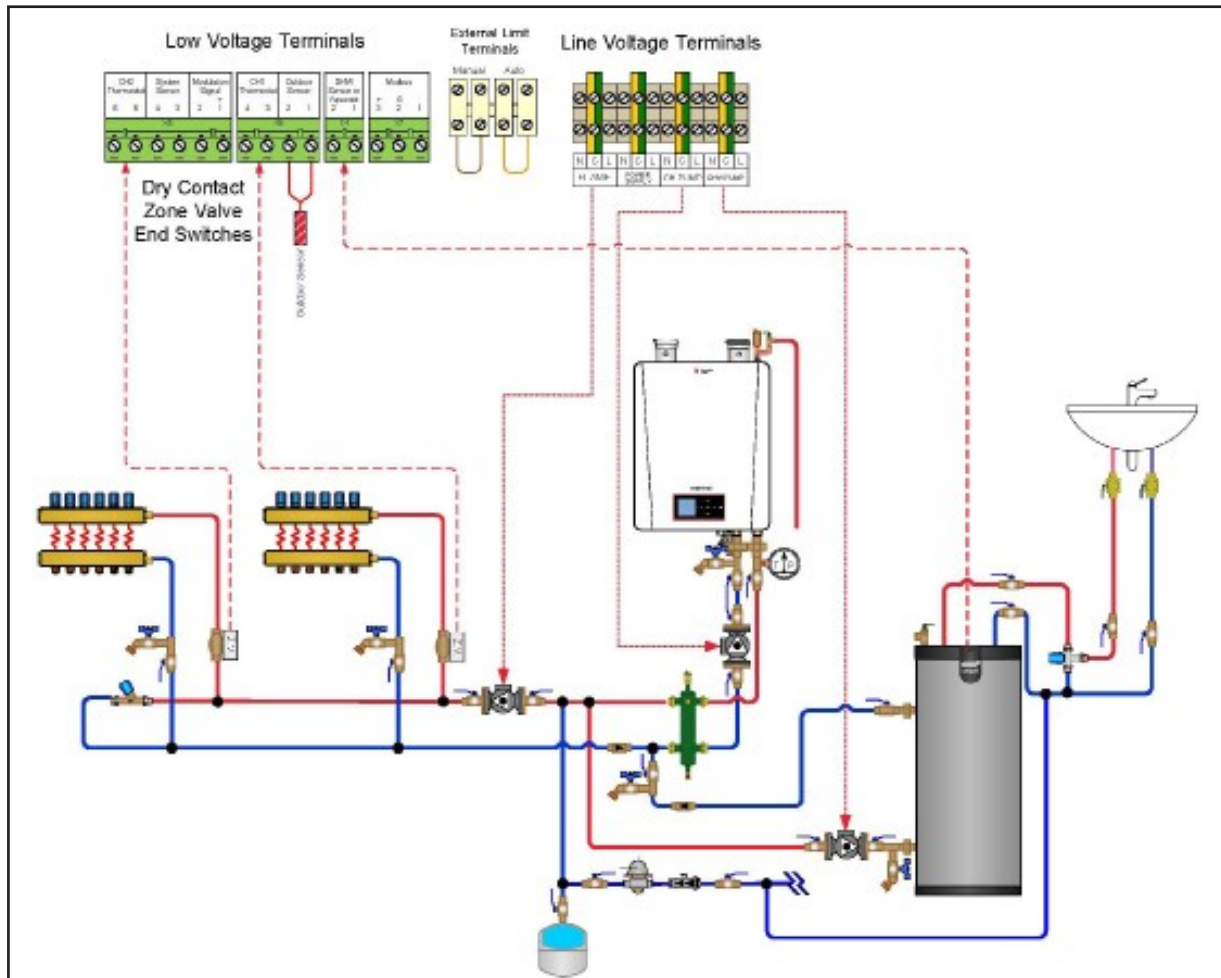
Low Voltage Terminals

| CH2 Thermostat | System Sensor | Modulation Signal |
|---|---|---|
| 6 5 | 4 3 | 2 1 |

| CH1 Thermostat | Outdoor Sensor | DHW Sensor or Aquastat | Modbus |
|---|---|---|---|
| 4 3 | 2 1 | 2 1 | 3 2 1 |

External Limit Terminals

Manual Auto

Line Voltage Terminals

N G L N G L N G L N G L

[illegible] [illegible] CH PUMP DHW PUMP

Dry Contact Zone Valve End Switches

Outdoor Sensor